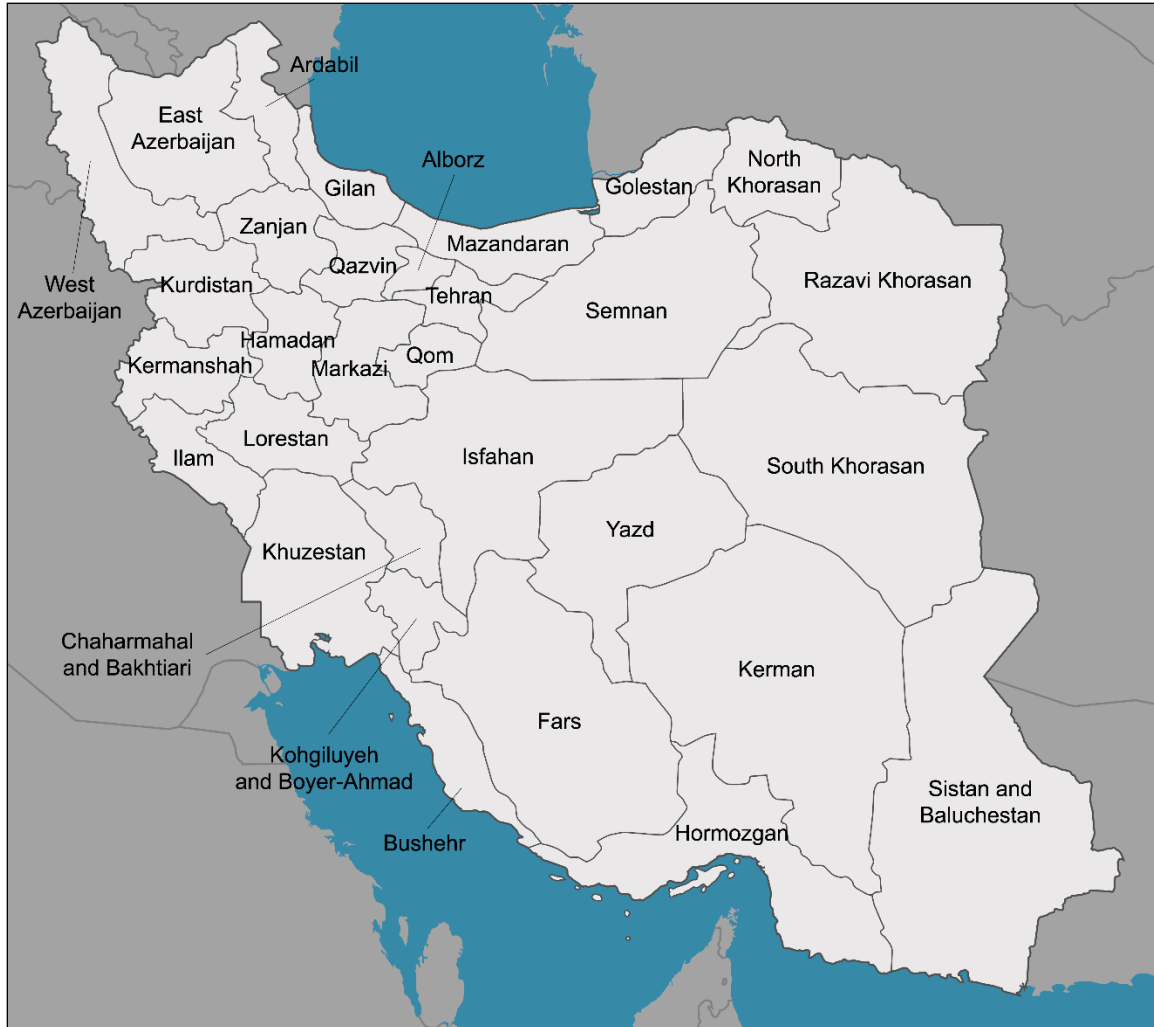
Ardabil
East Azerbaijan
Alborz
North Khorasan
Golestan
Gilan
Zanjan
Mazandaran
West Azerbaijan
Qazvin
Kurdistan
Tehran
Razavi Khorasan
Semnan
Hamadan
Qom
Kermanshah
Markazi
Lorestan
Isfahan
South Khorasan
Ilam
Yazd
Khuzestan
Chaharmahal and Bakhtiari
Kerman
Fars
Kohgiluyeh and Boyer-Ahmad
Sistan and Baluchestan
Hormozgan
Bushehr